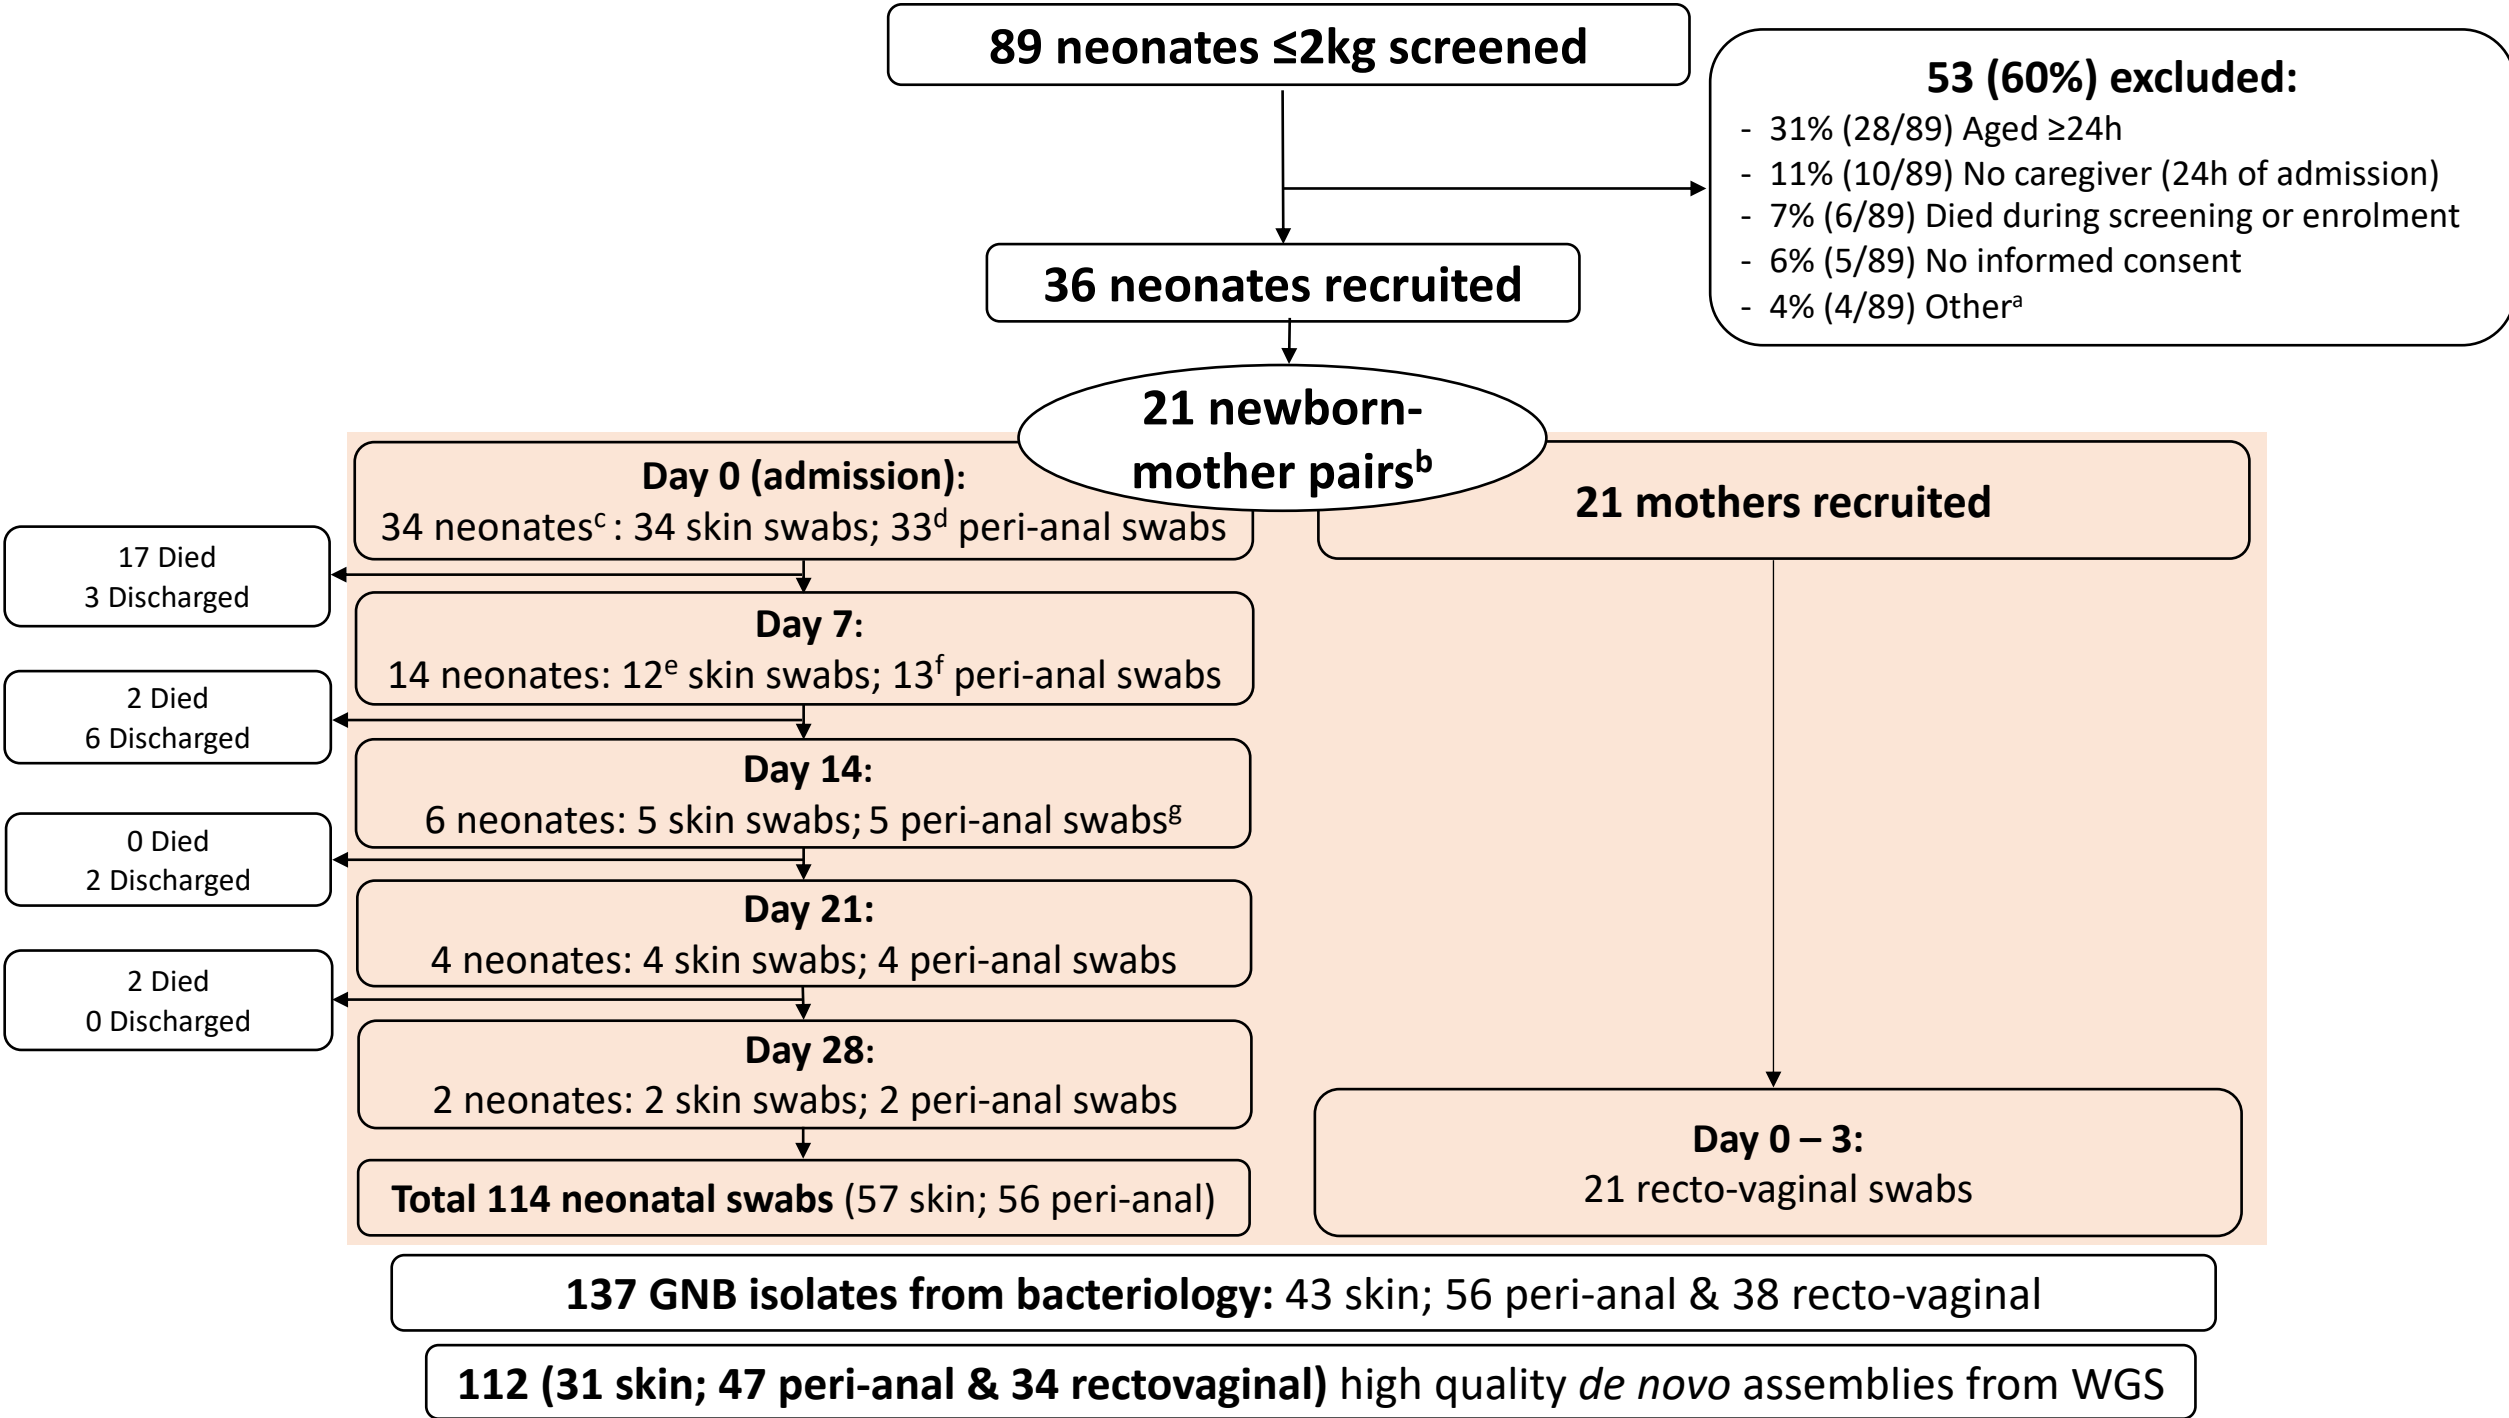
89 neonates ≤2kg screened

53 (60%) excluded:
- 31% (28/89) Aged ≥24h
- 11% (10/89) No caregiver (24h of admission)
- 7% (6/89) Died during screening or enrolment
- 6% (5/89) No informed consent
- 4% (4/89) Other$^a$

36 neonates recruited

21 newborn-mother pairs$^b$

Day 0 (admission):
34 neonates$^c$: 34 skin swabs; 33$^d$ peri-anal swabs

21 mothers recruited

17 Died
3 Discharged

Day 7:
14 neonates: 12$^e$ skin swabs; 13$^f$ peri-anal swabs

2 Died
6 Discharged

Day 14:
6 neonates: 5 skin swabs; 5 peri-anal swabs$^g$

0 Died
2 Discharged

Day 21:
4 neonates: 4 skin swabs; 4 peri-anal swabs

2 Died
0 Discharged

Day 28:
2 neonates: 2 skin swabs; 2 peri-anal swabs

Day 0 – 3:
21 recto-vaginal swabs

Total 114 neonatal swabs (57 skin; 56 peri-anal)

137 GNB isolates from bacteriology: 43 skin; 56 peri-anal & 38 recto-vaginal

112 (31 skin; 47 peri-anal & 34 rectovaginal) high quality de novo assemblies from WGS